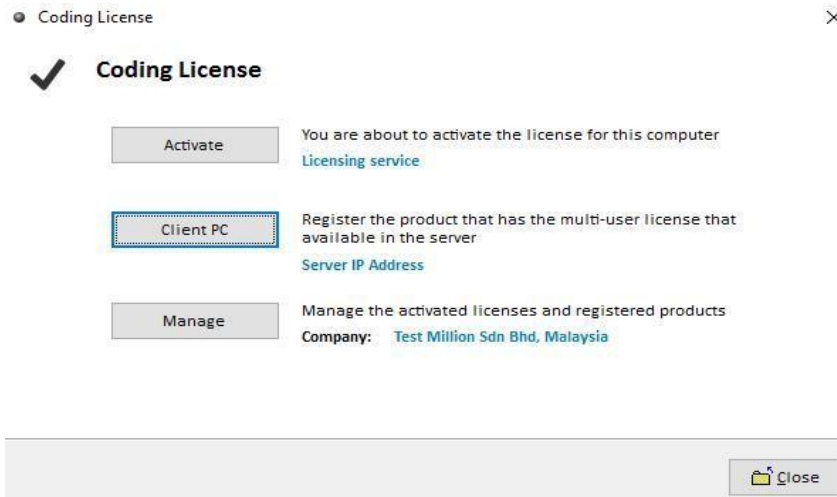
Coding License

×

Coding License

Activate

You are about to activate the license for this computer

Licensing service

Client PC

Register the product that has the multi-user license that available in the server

Server IP Address

Manage

Manage the activated licenses and registered products

Company: Test Million Sdn Bhd, Malaysia

Close